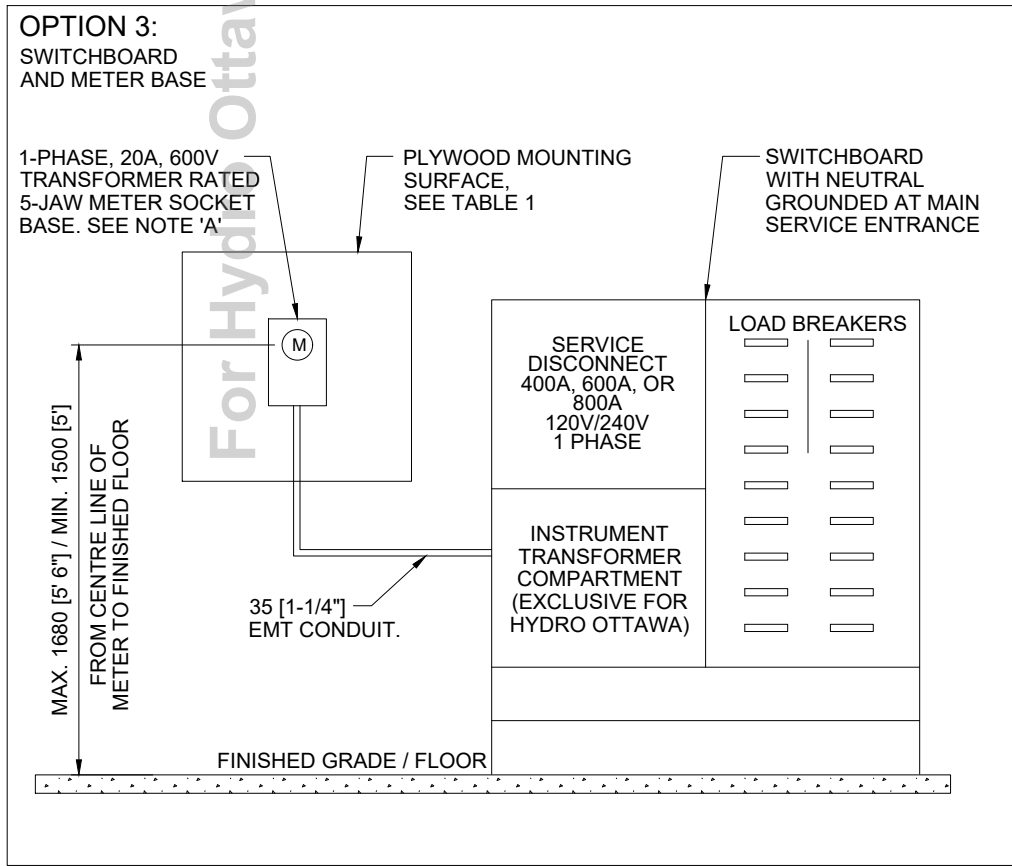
OPTION 3:
SWITCHBOARD AND METER BASE

For Hydro Ottawa

1-PHASE, 20A, 600V TRANSFORMER RATED 5-JAW METER SOCKET BASE. SEE NOTE 'A'

PLYWOOD MOUNTING SURFACE, SEE TABLE 1

SWITCHBOARD WITH NEUTRAL GROUNDED AT MAIN SERVICE ENTRANCE

M

SERVICE DISCONNECT 400A, 600A, OR 800A 120V/240V 1 PHASE

LOAD BREAKERS

INSTRUMENT TRANSFORMER COMPARTMENT (EXCLUSIVE FOR HYDRO OTTAWA)

MAX. 1680 [5' 6"] / MIN. 1500 [5']
FROM CENTRE LINE OF METER TO FINISHED FLOOR

35 [1-1/4"] EMT CONDUIT.

FINISHED GRADE / FLOOR